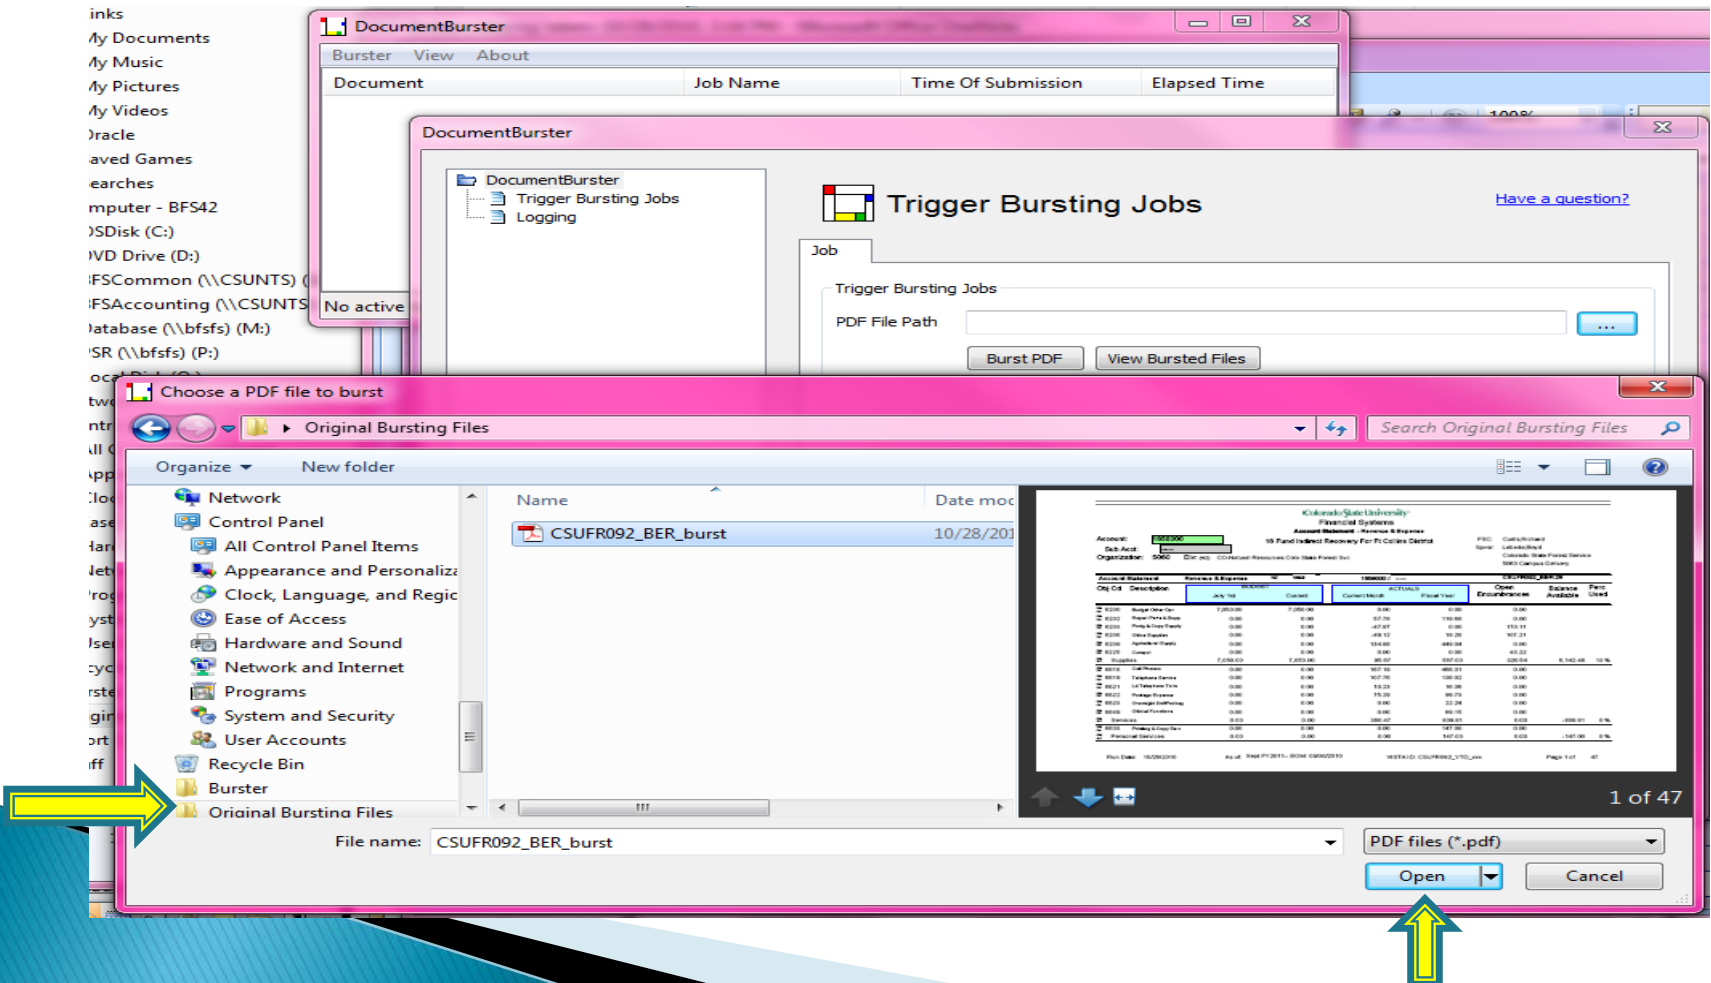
inks
My Documents
My Music
My Pictures
My Videos
Oracle
Saved Games
Searches
mputer - BFS42
OSDisk (C:)
DVD Drive (D:)
FSCommon (\\CSUNTS) (
FSAccounting (\\CSUNTS
Database (\\bfsfs) (M:)
SR (\\bfsfs) (P:)

DocumentBurster
Burster View About
| Document | Job Name | Time Of Submission | Elapsed Time |
|---|---|---|---|

No active

DocumentBurster
DocumentBurster
Trigger Bursting Jobs
Logging
Trigger Bursting Jobs
Have a question?
Job
Trigger Bursting Jobs
PDF File Path
...
Burst PDF
View Bursted Files

Choose a PDF file to burst
Original Bursting Files
Search Original Bursting Files
Organize
New folder
Network
Control Panel
All Control Panel Items
Appearance and Personaliz
Clock, Language, and Regic
Ease of Access
Hardware and Sound
Network and Internet
Programs
System and Security
User Accounts
Recycle Bin
Burster
Original Bursting Files
Name
Date moc
CSUFR092_BER_burst
10/28/201
Colorado State University
Financial Systems
1 of 47
File name: CSUFR092_BER_burst
PDF files (*.pdf)
Open
Cancel